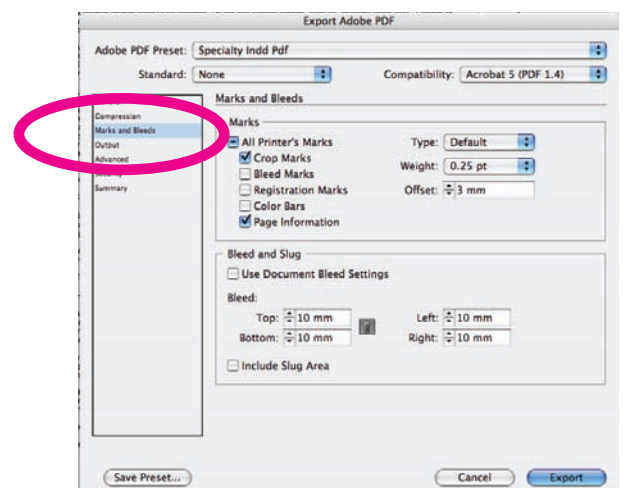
Export Adobe PDF

Adobe PDF Preset: Specialty Indd Pdf

Standard: None

Compatibility: Acrobat 5 (PDF 1.4)

Compression
Marks and Bleeds
Output
Advanced
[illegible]
Summary

Marks and Bleeds

Marks

All Printer's Marks
Crop Marks
Bleed Marks
Registration Marks
Color Bars
Page Information

Type: Default
Weight: 0.25 pt
Offset: 3 mm

Bleed and Slug

Use Document Bleed Settings

Bleed:

Top: 10 mm
Bottom: 10 mm
Left: 10 mm
Right: 10 mm

Include Slug Area

Save Preset...

Cancel

Export